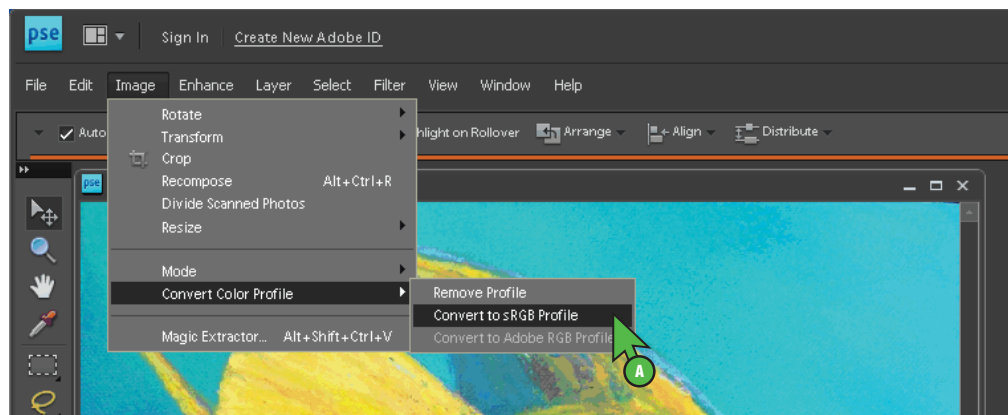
pse

Sign In   Create New Adobe ID

File   Edit   Image   Enhance   Layer   Select   Filter   View   Window   Help

Auto

hlight on Rollover   Arrange   Align   Distribute

Rotate
Transform
Crop
Recompose   Alt+Ctrl+R
Divide Scanned Photos
Resize

Mode
Convert Color Profile

Magic Extractor...   Alt+Shift+Ctrl+V

Remove Profile
Convert to sRGB Profile
Convert to Adobe RGB Profile

pse

A